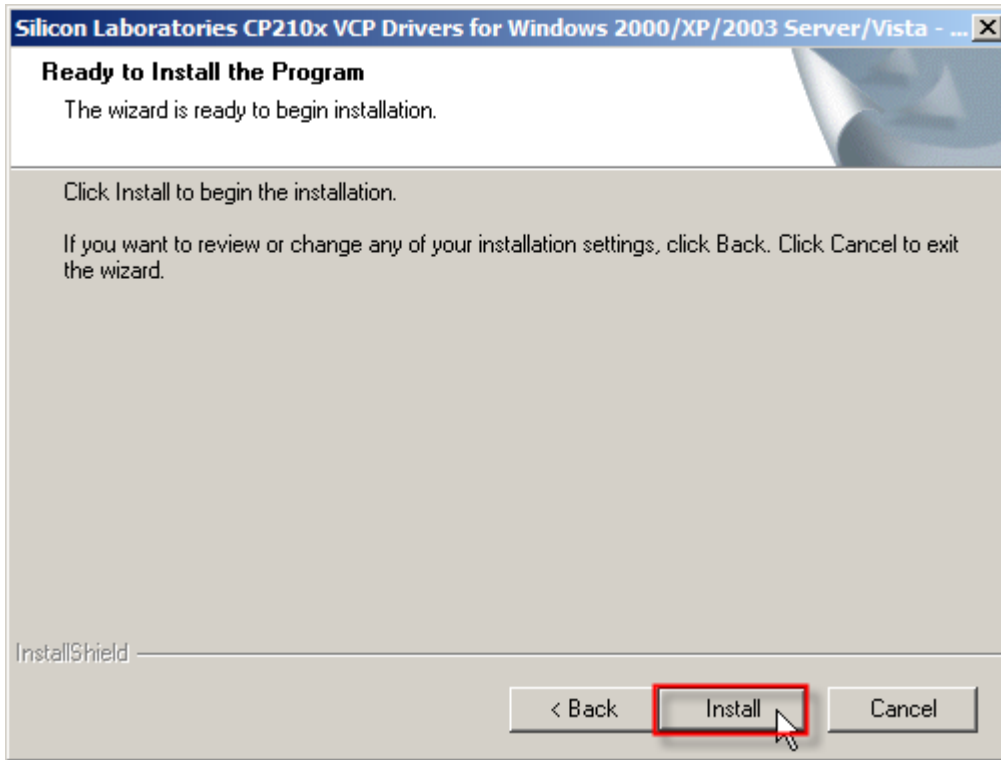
Silicon Laboratories CP210x VCP Drivers for Windows 2000/XP/2003 Server/Vista - ...

Ready to Install the Program

The wizard is ready to begin installation.

Click Install to begin the installation.

If you want to review or change any of your installation settings, click Back. Click Cancel to exit the wizard.

InstallShield

< Back

Install

Cancel